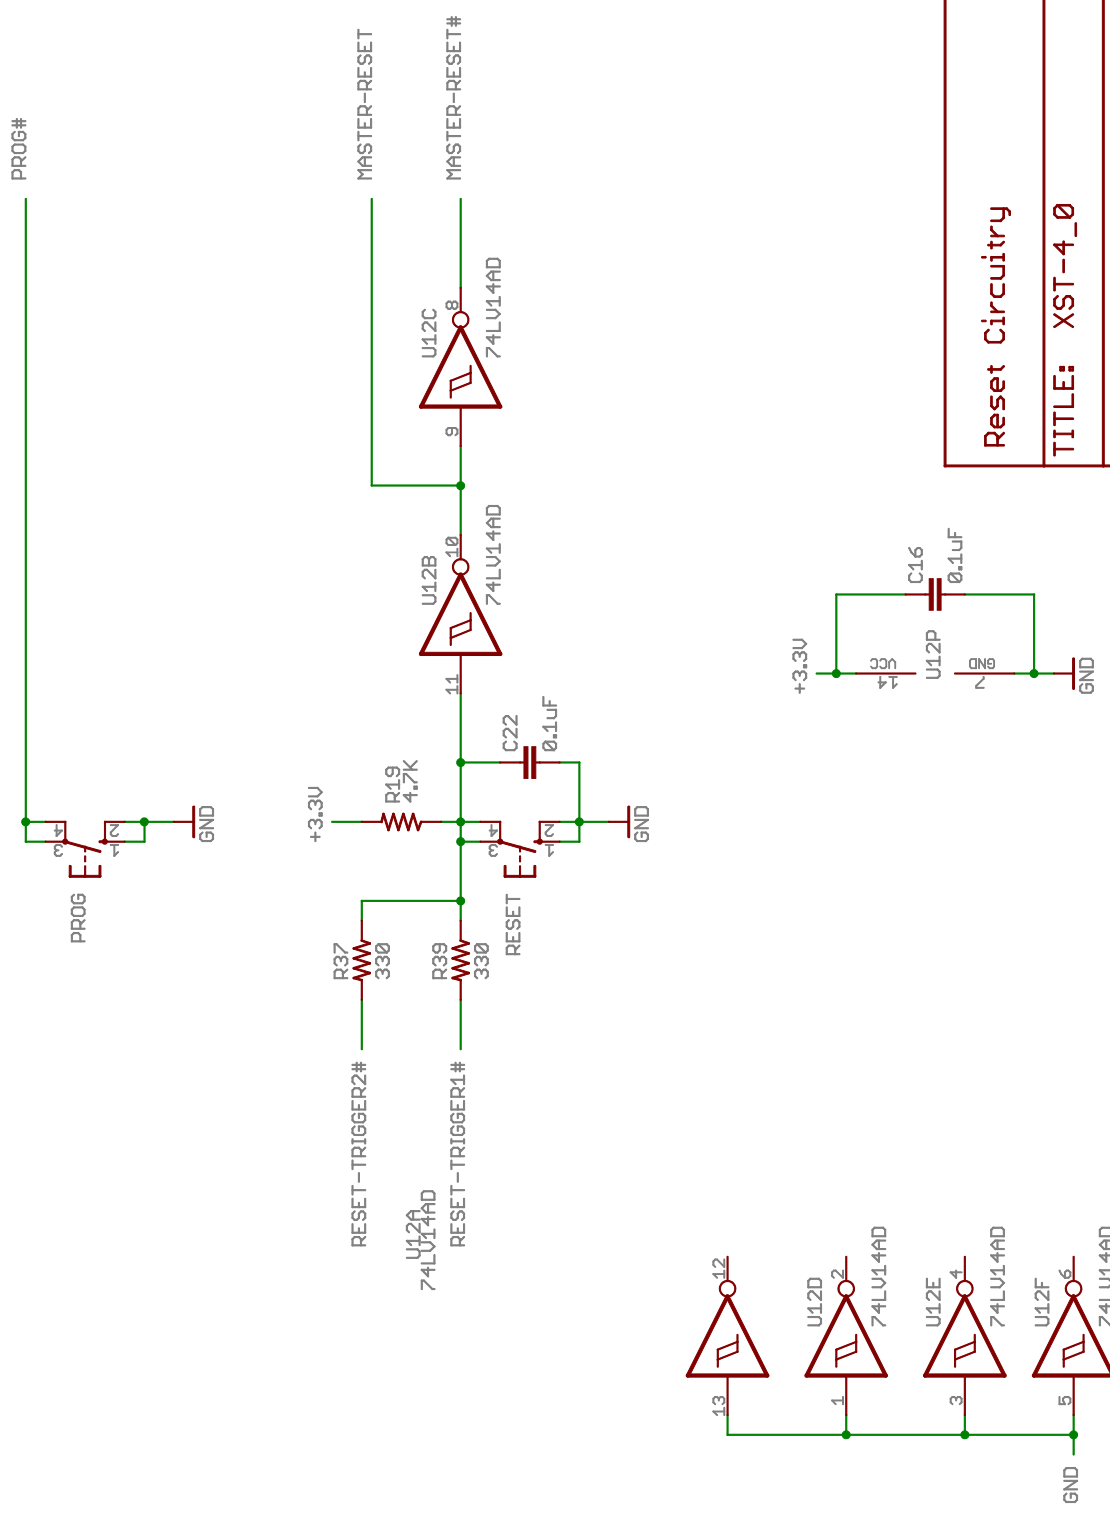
PROG#

MASTER-RESET

MASTER-RESET#

U12C
8
74LV14AD
9

Reset Circuitry

TITLE: XST-4_0

U12B
10
74LV14AD
11

C16
0.1uF

+3.3V
VCC
14
U12P
GND
7
GND

C22
0.1uF

R19
4.7K

+3.3V

GND

GND

PROG

RESET

R37
330

R39
330

RESET-TRIGGER2#

RESET-TRIGGER1#

U12A
74LV14AD

12
13

U12D
2
74LV14AD
1

U12E
4
74LV14AD
3

U12F
6
74LV14AD
5

GND